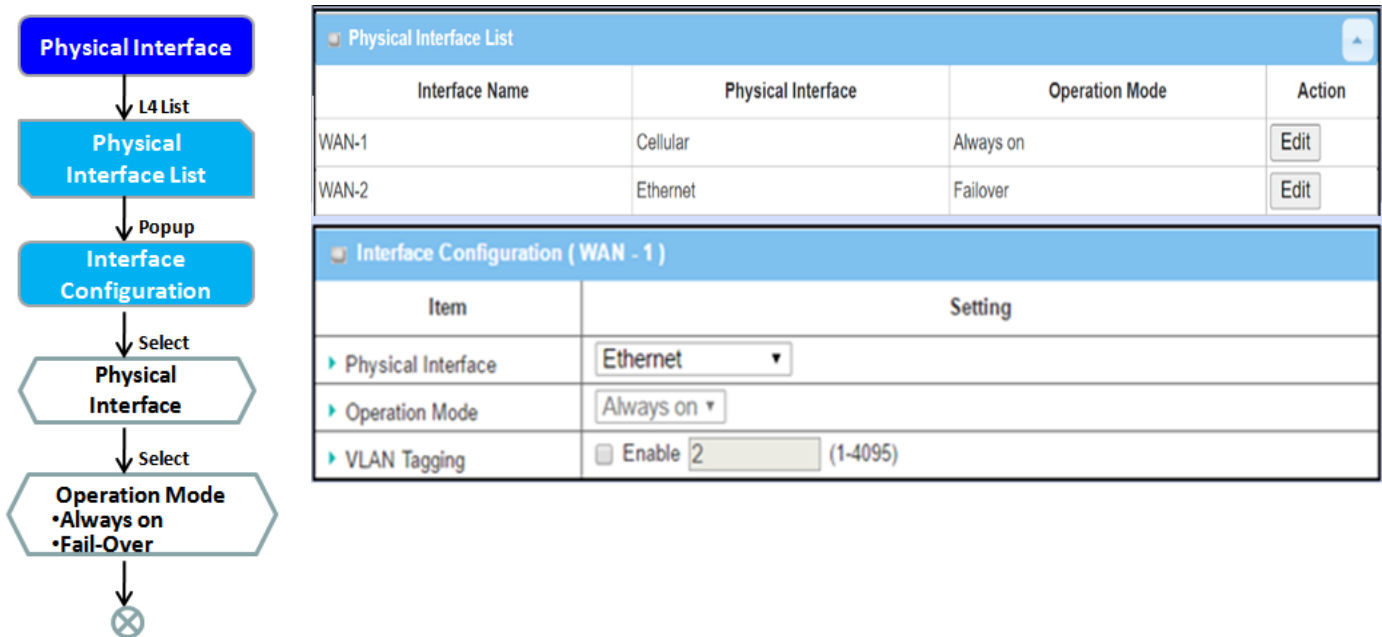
Physical Interface

L4 List

Physical Interface List

Popup

Interface Configuration

Select

Physical Interface

Select

Operation Mode
•Always on
•Fail-Over

Physical Interface List

| Interface Name | Physical Interface | Operation Mode | Action |
|---|---|---|---|
| WAN-1 | Cellular | Always on | Edit |
| WAN-2 | Ethernet | Failover | Edit |

Interface Configuration ( WAN - 1 )

| Item | Setting |
|---|---|
| Physical Interface | Ethernet ▾ |
| Operation Mode | Always on ▾ |
| VLAN Tagging | Enable 2 (1-4095) |